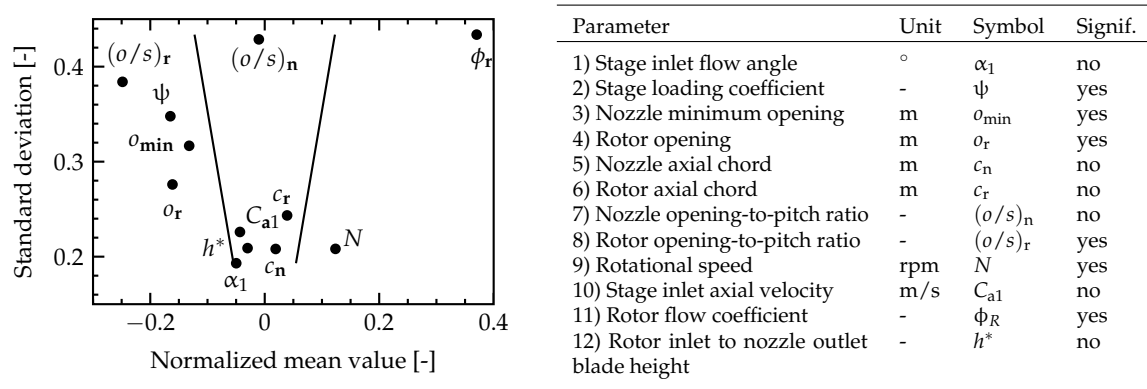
Standard deviation [-]

0.4
0.3
0.2

$(o/s)_\mathbf{r}$
$(o/s)_\mathbf{n}$
$\phi_\mathbf{r}$
$\psi$
$o_\mathbf{min}$
$o_\mathbf{r}$
$c_\mathbf{r}$
$C_\mathbf{a1}$
$h^*$
$N$
$c_\mathbf{n}$
$\alpha_1$

−0.2
0
0.2
0.4

Normalized mean value [-]

| Parameter | Unit | Symbol | Signif. |
|---|---|---|---|
| 1) Stage inlet flow angle | $^\circ$ | $\alpha_1$ | no |
| 2) Stage loading coefficient | - | $\psi$ | yes |
| 3) Nozzle minimum opening | m | $o_{\min}$ | yes |
| 4) Rotor opening | m | $o_\mathrm{r}$ | yes |
| 5) Nozzle axial chord | m | $c_\mathrm{n}$ | no |
| 6) Rotor axial chord | m | $c_\mathrm{r}$ | no |
| 7) Nozzle opening-to-pitch ratio | - | $(o/s)_\mathrm{n}$ | no |
| 8) Rotor opening-to-pitch ratio | - | $(o/s)_\mathrm{r}$ | yes |
| 9) Rotational speed | rpm | $N$ | yes |
| 10) Stage inlet axial velocity | m/s | $C_\mathrm{a1}$ | no |
| 11) Rotor flow coefficient | - | $\phi_R$ | yes |
| 12) Rotor inlet to nozzle outlet blade height | - | $h^*$ | no |